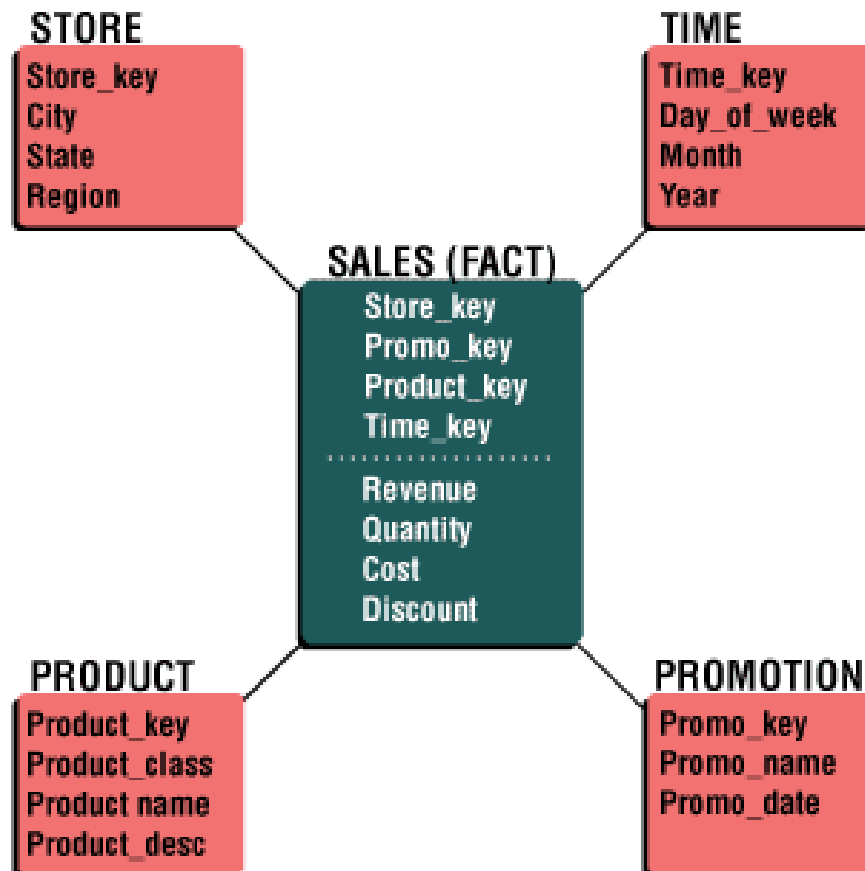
STORE
Store_key
City
State
Region

TIME
Time_key
Day_of_week
Month
Year

SALES (FACT)
Store_key
Promo_key
Product_key
Time_key

Revenue
Quantity
Cost
Discount

PRODUCT
Product_key
Product_class
Product name
Product_desc

PROMOTION
Promo_key
Promo_name
Promo_date